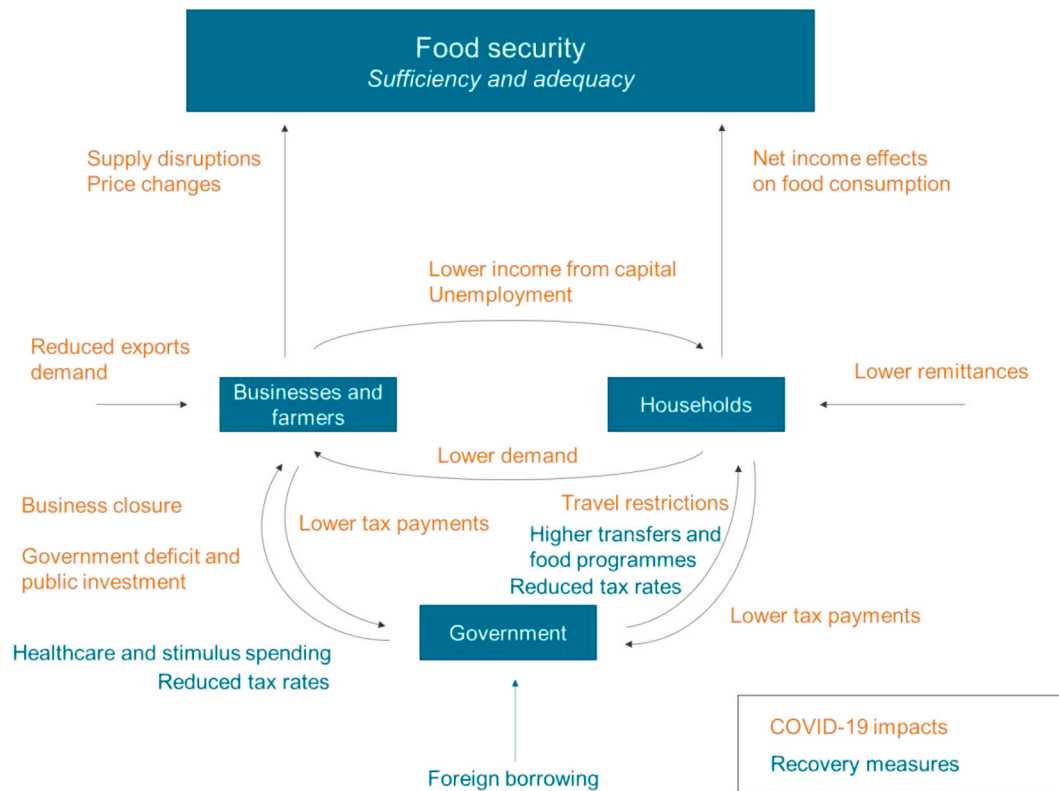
Food security
Sufficiency and adequacy

Supply disruptions
Price changes

Net income effects on food consumption

Lower income from capital
Unemployment

Reduced exports demand

Businesses and farmers

Households

Lower remittances

Lower demand

Business closure

Lower tax payments

Travel restrictions

Higher transfers and food programmes

Reduced tax rates

Government deficit and public investment

Lower tax payments

Government

Healthcare and stimulus spending

Reduced tax rates

Foreign borrowing

COVID-19 impacts

Recovery measures